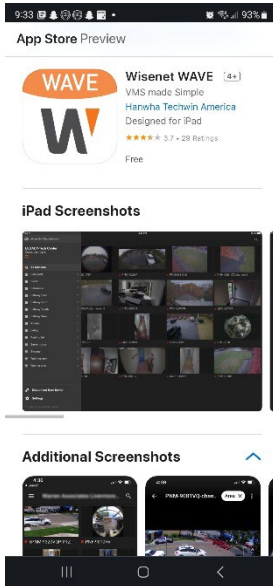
9:33 93%

App Store Preview

WAVE

Wisenet WAVE 4+

VMS made Simple

Hanwha Techwin America

Designed for iPad

★★★★★ 3.7 • 28 Ratings

Free

iPad Screenshots

Additional Screenshots

4:36

4:36

PNM-9081VQ-chan... Area